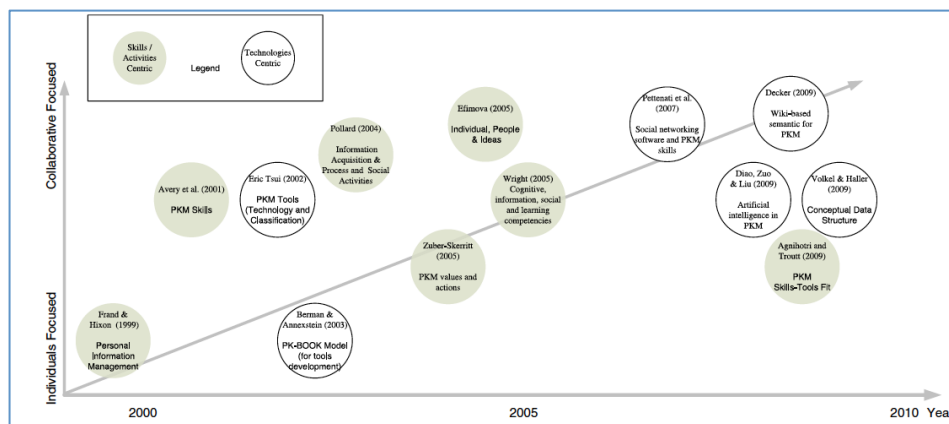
Skills / Activities Centric

Legend

Technologies Centric

Collaborative Focused

Individuals Focused

Frand & Hixon (1999)
Personal Information Management

Avery et al. (2001)
PKM Skills

Eric Tsui (2002)
PKM Tools (Technology and Classification)

Pollard (2004)
Information Acquisition & Process and Social Activities

Berman & Annexstein (2003)
PK-BOOK Model (for tools development)

Efimova (2005)
Individual, People & Ideas

Wright (2005)
Cognitive, information, social and learning competencies

Zuber-Skerritt (2005)
PKM values and actions

Pettenati et al. (2007)
Social networking software and PKM skills

Decker (2009)
Wiki-based semantic for PKM

Diao, Zuo & Liu (2009)
Artificial intelligence in PKM

Volkel & Haller (2009)
Conceptual Data Structure

Agnihotri and Troutt (2009)
PKM Skills-Tools Fit

2000

2005

2010 Yea